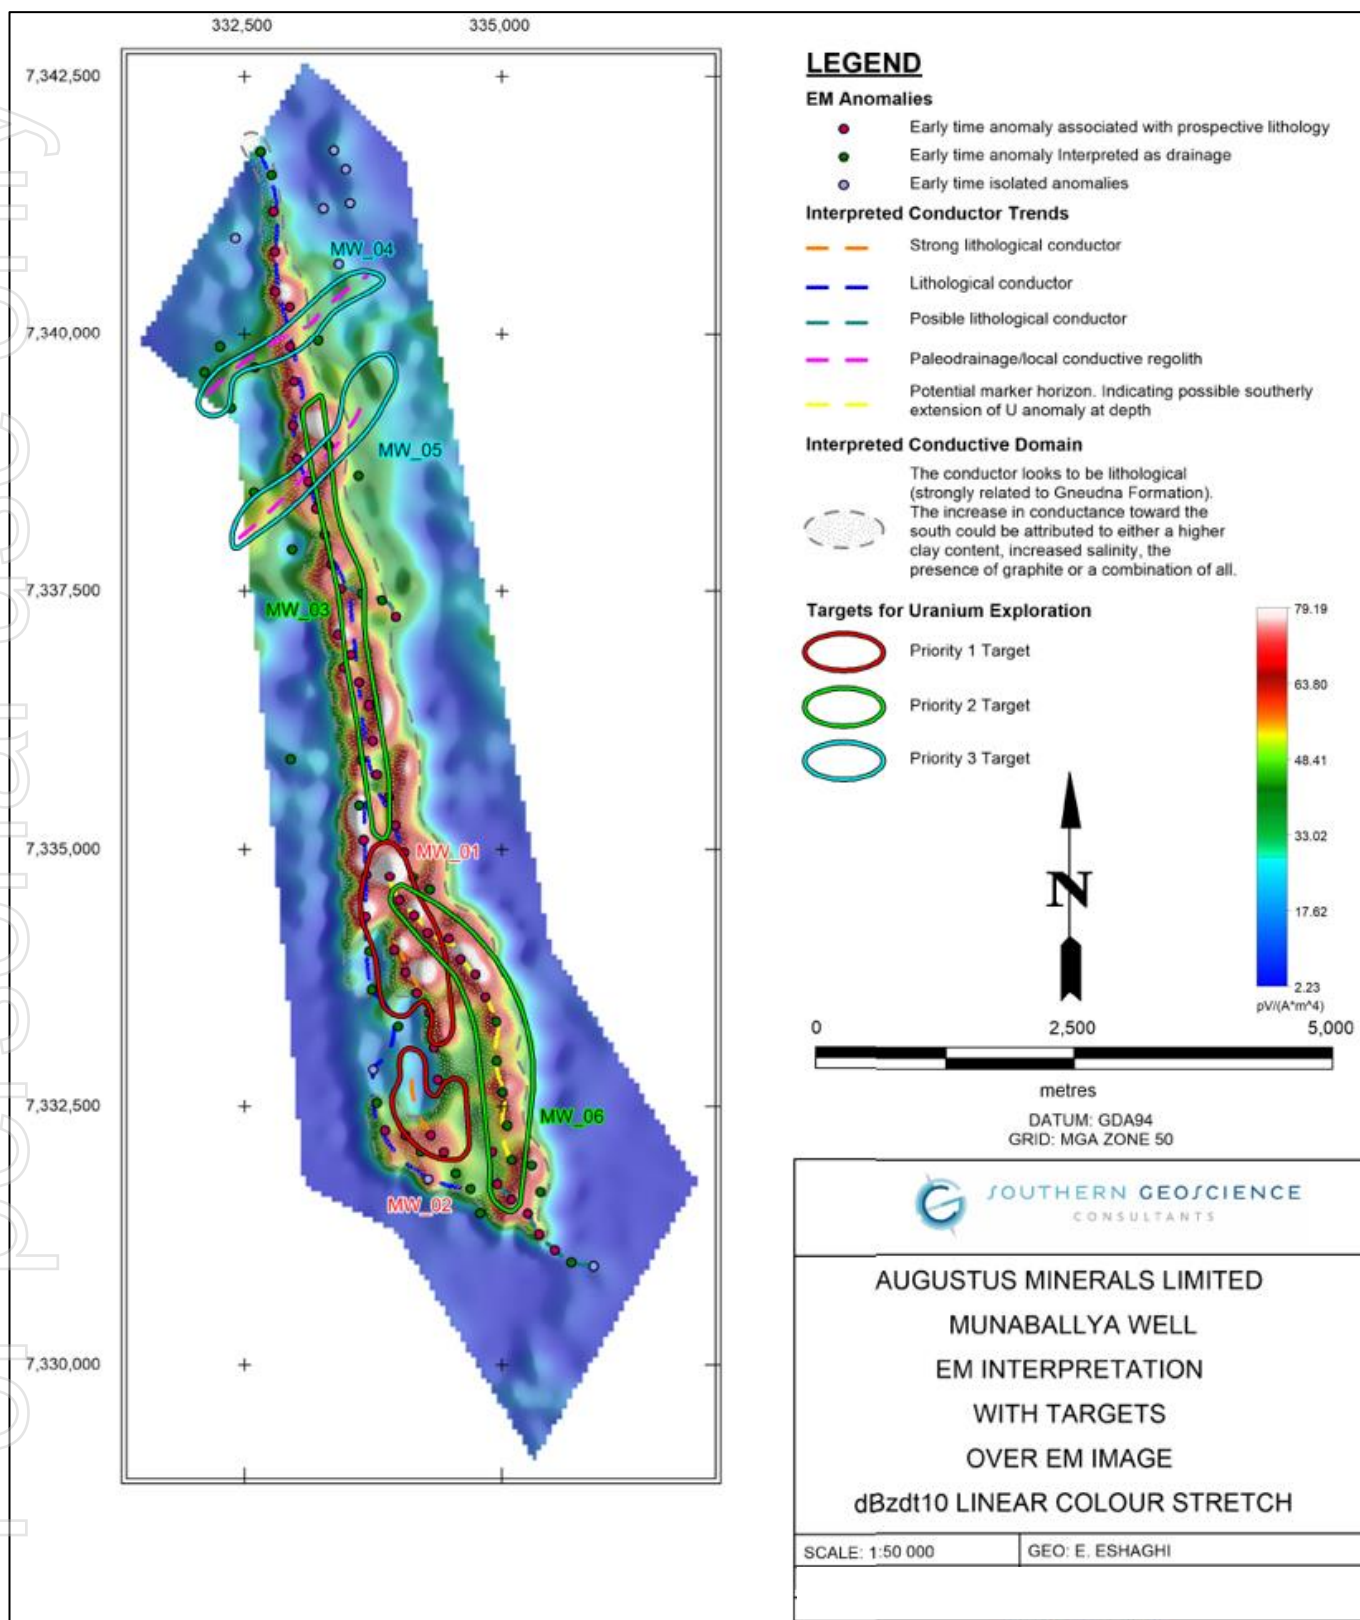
332,500
335,000

7,342,500
7,340,000
7,337,500
7,335,000
7,332,500
7,330,000

MW_04
MW_05
MW_03
MW_01
MW_06
MW_02

LEGEND

EM Anomalies

Early time anomaly associated with prospective lithology
Early time anomaly Interpreted as drainage
Early time isolated anomalies

Interpreted Conductor Trends

Strong lithological conductor
Lithological conductor
Posible lithological conductor
Paleodrainage/local conductive regolith
Potential marker horizon. Indicating possible southerly extension of U anomaly at depth

Interpreted Conductive Domain

The conductor looks to be lithological (strongly related to Gneudna Formation). The increase in conductance toward the south could be attributed to either a higher clay content, increased salinity, the presence of graphite or a combination of all.

Targets for Uranium Exploration

Priority 1 Target
Priority 2 Target
Priority 3 Target

79.19
63.80
48.41
33.02
17.62
2.23
pV/(A*m^4)

N

0
2,500
5,000
metres

DATUM: GDA94
GRID: MGA ZONE 50

SOUTHERN GEOSCIENCE
CONSULTANTS

AUGUSTUS MINERALS LIMITED
MUNABALLYA WELL
EM INTERPRETATION
WITH TARGETS
OVER EM IMAGE
dBzdt10 LINEAR COLOUR STRETCH

SCALE: 1:50 000
GEO: E. ESHAGHI